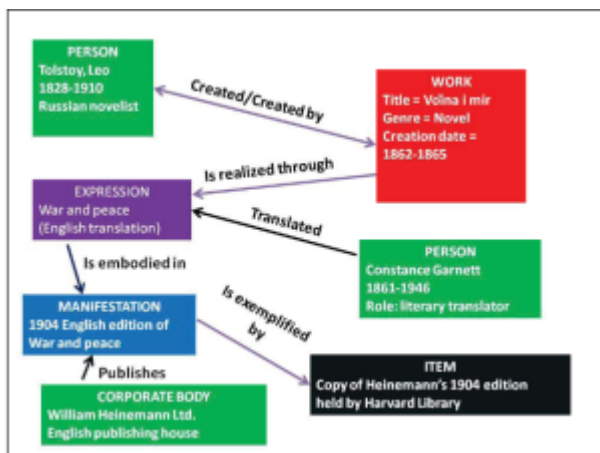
PERSON
Tolstoy, Leo
1828-1910
Russian novelist

Created/Created by

WORK
Title = Voina i mir
Genre = Novel
Creation date = 1862-1865

Is realized through

EXPRESSION
War and peace
(English translation)

Translated

PERSON
Constance Garnett
1861-1946
Role: literary translator

Is embodied in

MANIFESTATION
1904 English edition of War and peace

Is exemplified by

Publishes

ITEM
Copy of Heinemann's 1904 edition held by Harvard Library

CORPORATE BODY
William Heinemann Ltd.
English publishing house